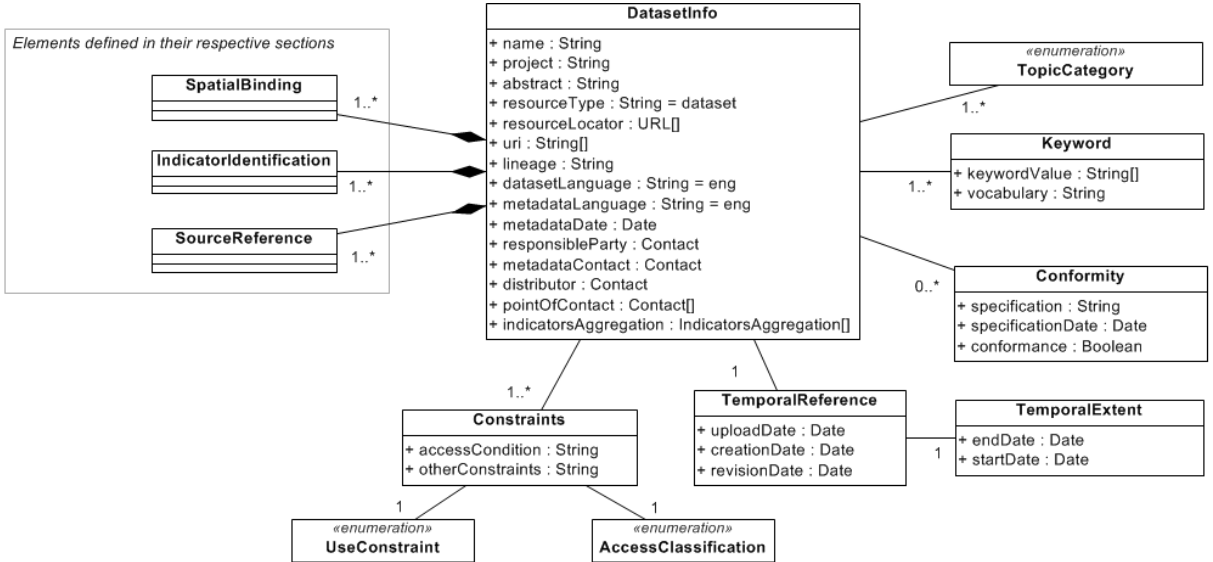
Elements defined in their respective sections

SpatialBinding

1..*

IndicatorIdentification

1..*

SourceReference

1..*

DatasetInfo

+ name : String
+ project : String
+ abstract : String
+ resourceType : String = dataset
+ resourceLocator : URL[]
+ uri : String[]
+ lineage : String
+ datasetLanguage : String = eng
+ metadataLanguage : String = eng
+ metadataDate : Date
+ responsibleParty : Contact
+ metadataContact : Contact
+ distributor : Contact
+ pointOfContact : Contact[]
+ indicatorsAggregation : IndicatorsAggregation[]

«enumeration»
TopicCategory

1..*

Keyword

+ keywordValue : String[]
+ vocabulary : String

1..*

Conformity

0..*

+ specification : String
+ specificationDate : Date
+ conformance : Boolean

1..*

Constraints

+ accessCondition : String
+ otherConstraints : String

1

1

«enumeration»
UseConstraint

«enumeration»
AccessClassification

1

TemporalReference

+ uploadDate : Date
+ creationDate : Date
+ revisionDate : Date

1

TemporalExtent

+ endDate : Date
+ startDate : Date